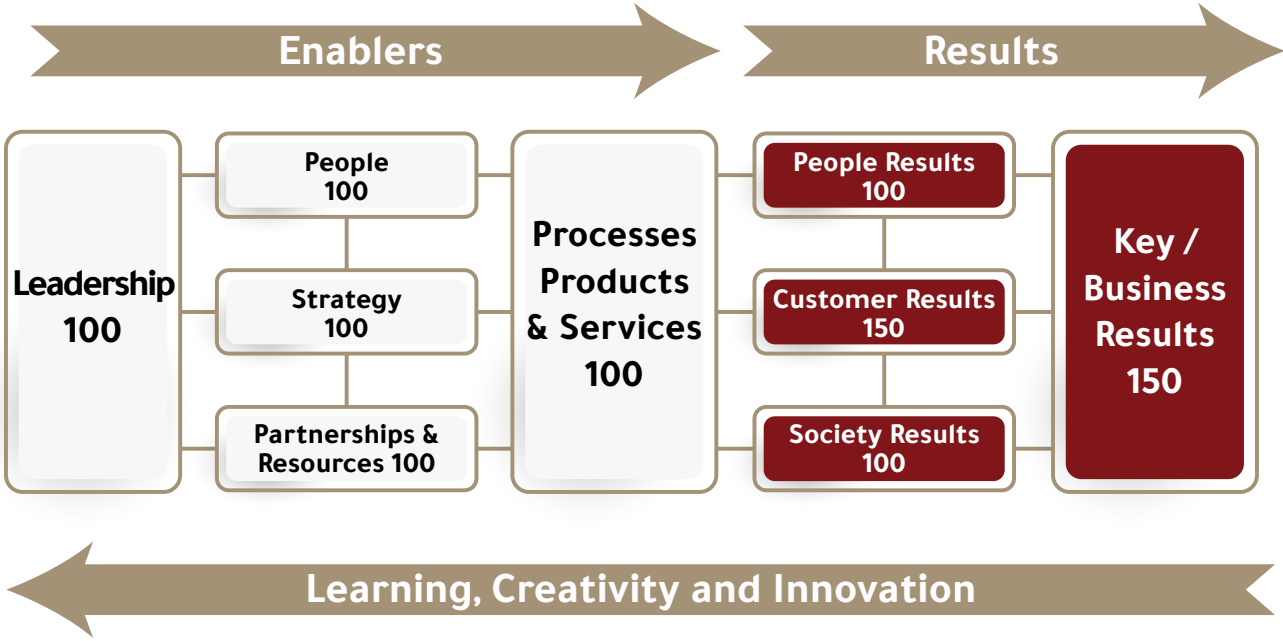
Enablers

Results

Leadership 100

People 100

Strategy 100

Partnerships & Resources 100

Processes Products & Services 100

People Results 100

Customer Results 150

Society Results 100

Key / Business Results 150

Learning, Creativity and Innovation